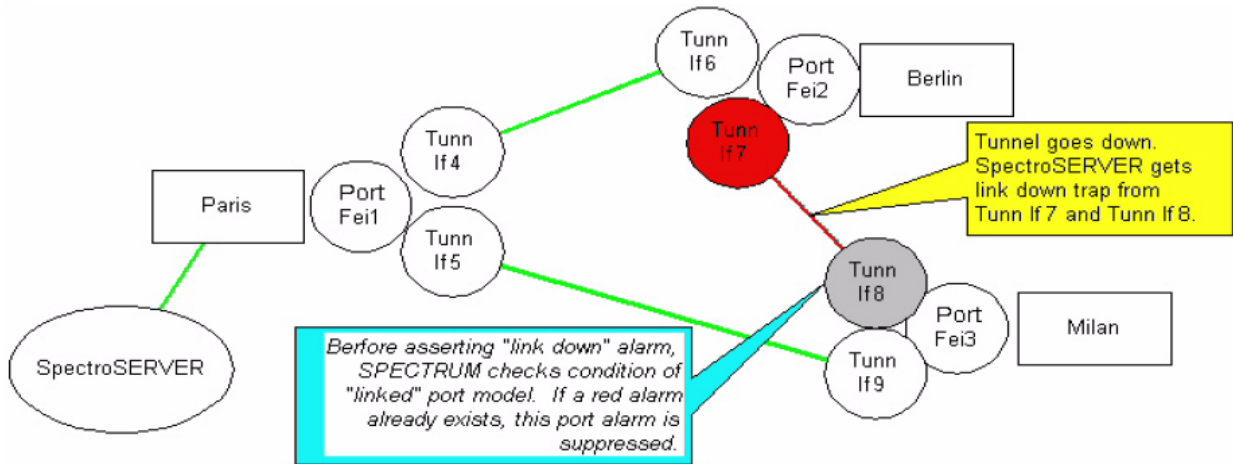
Tunn If 6

Port Fei2

Berlin

Tunn If 7

Tunnel goes down. SpectroSERVER gets link down trap from Tunn If 7 and Tunn If 8.

Tunn If 4

Paris

Port Fei1

Tunn If 5

Tunn If8

Port Fei3

Milan

Tunn If9

SpectroSERVER

Berfore asserting "link down" alarm, SPECTRUM checks condition of "linked" port model. If a red alarm already exists, this port alarm is suppressed.